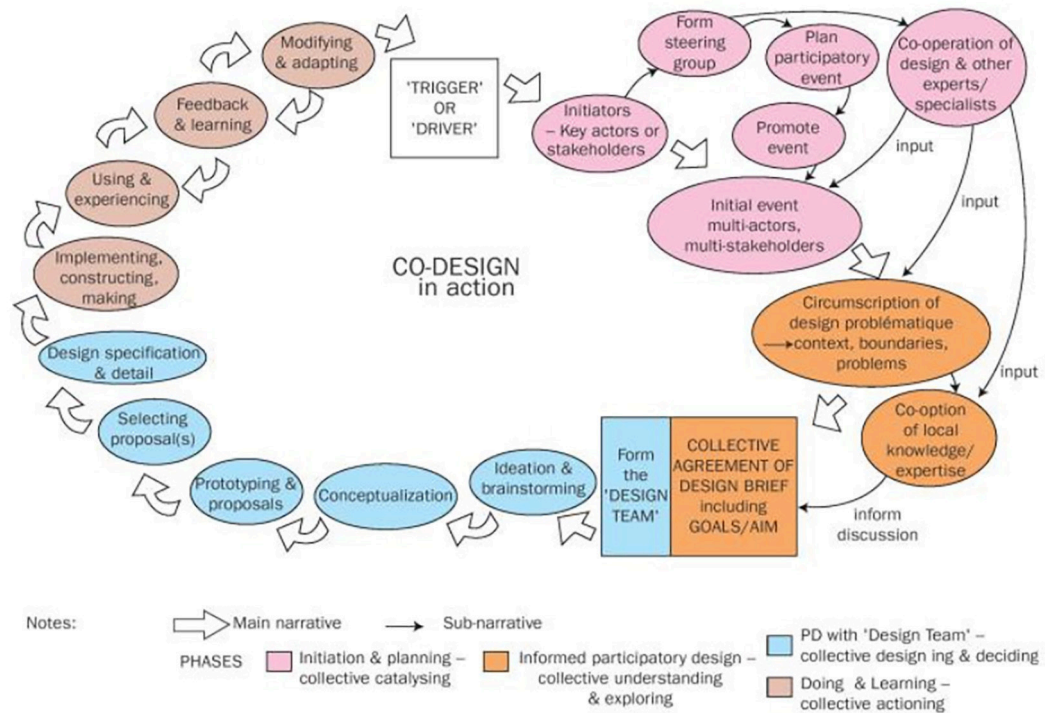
'TRIGGER' OR 'DRIVER'

Initiators – Key actors or stakeholders

Form steering group

Plan participatory event

Co-operation of design & other experts/ specialists

Promote event

input

input

Initial event multi-actors, multi-stakeholders

Circumscription of design problématique context, boundaries, problems

input

Co-option of local knowledge/ expertise

inform discussion

COLLECTIVE AGREEMENT OF DESIGN BRIEF including GOALS/AIM

Form the 'DESIGN TEAM'

Ideation & brainstorming

Conceptualization

Prototyping & proposals

Selecting proposal(s)

Design specification & detail

Implementing, constructing, making

Using & experiencing

Feedback & learning

Modifying & adapting

CO-DESIGN in action

Notes: Main narrative Sub-narrative

PHASES Initiation & planning – collective catalysing

Informed participatory design – collective understanding & exploring

PD with 'Design Team' – collective design ing & deciding

Doing & Learning – collective actioning